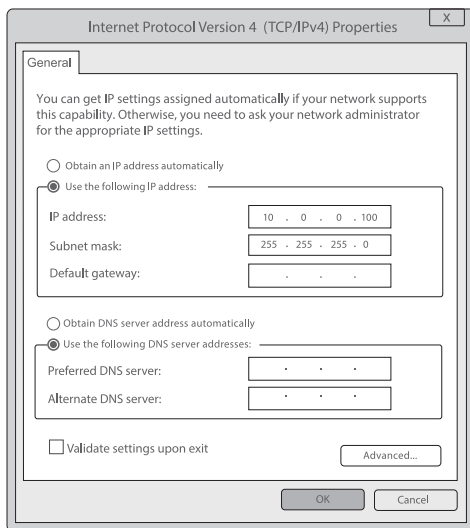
Internet Protocol Version 4 (TCP/IPv4) Properties

X

General

You can get IP settings assigned automatically if your network supports this capability. Otherwise, you need to ask your network administrator for the appropriate IP settings.

Obtain an IP address automatically

Use the following IP address:

IP address: 10 . 0 . 0 . 100

Subnet mask: 255 . 255 . 255 . 0

Default gateway: . . .

Obtain DNS server address automatically

Use the following DNS server addresses:

Preferred DNS server: . . .

Alternate DNS server: . . .

Validate settings upon exit

Advanced...

OK

Cancel